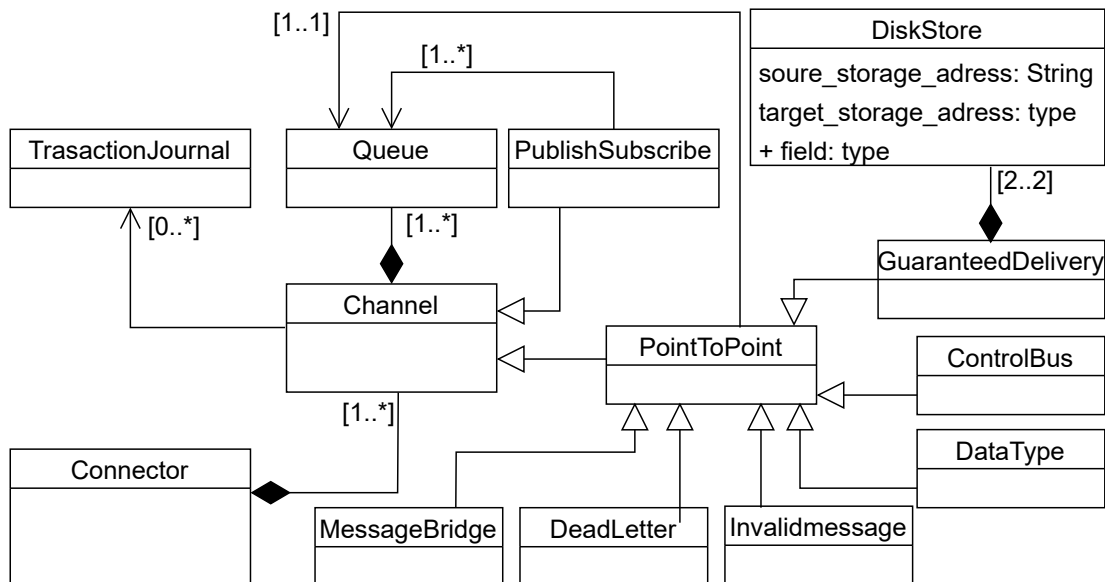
[1..1]

[1..*]

DiskStore

soure_storage_adress: String

target_storage_adress: type

+ field: type

TrasactionJournal

Queue

PublishSubscribe

[0..*]

[1..*]

[2..2]

GuaranteedDelivery

Channel

PointToPoint

ControlBus

[1..*]

DataType

Connector

MessageBridge

DeadLetter

Invalidmessage